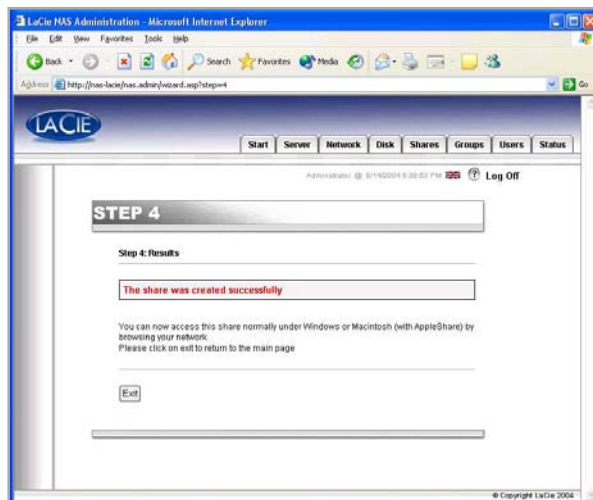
LaCie NAS Administration - Microsoft Internet Explorer

File Edit View Favorites Tools Help

Back Search Favorites Media

Address http://nas-lacie/nas.admin/wizard.asp?step=4

Go

LACIE

Start Server Network Disk Shares Groups Users Status

Administrator @ 8/14/2004 5:38:53 PM Log Off

STEP 4

Step 4: Results

The share was created successfully

You can now access this share normally under Windows or Macintosh (with AppleShare) by browsing your network.
Please click on exit to return to the main page

Exit

© Copyright LaCie 2004